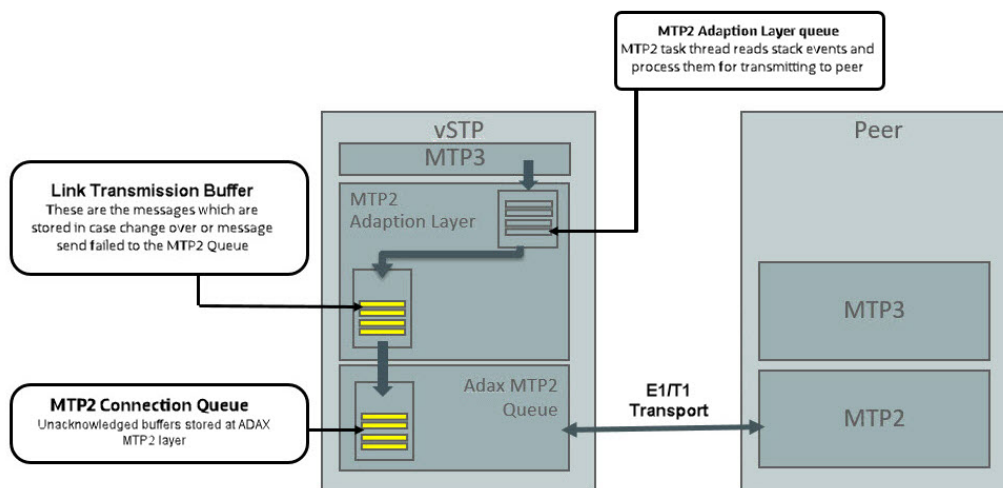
MTP2 Adaption Layer queue
MTP2 task thread reads stack events and process them for transmitting to peer

vSTP

MTP3

MTP2 Adaption Layer

Link Transmission Buffer
These are the messages which are stored in case change over or message send failed to the MTP2 Queue

Adax MTP2 Queue

MTP2 Connection Queue
Unacknowledged buffers stored at ADAX MTP2 layer

E1/T1 Transport

Peer

MTP3

MTP2